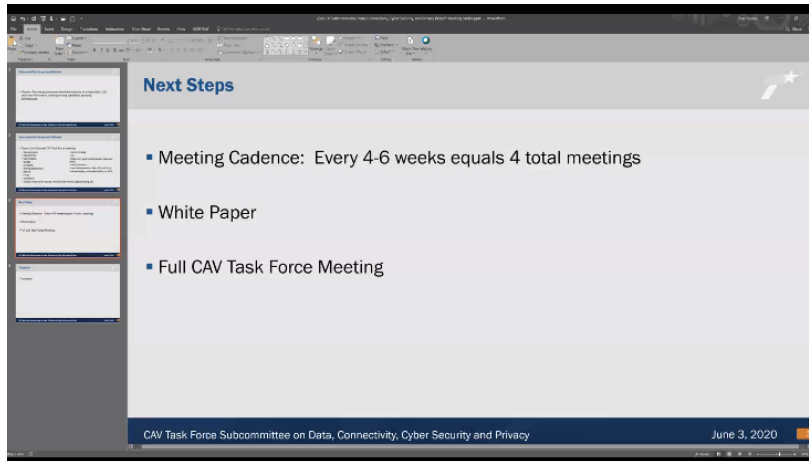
Next Steps

- Meeting Cadence: Every 4-6 weeks equals 4 total meetings

- White Paper

- Full CAV Task Force Meeting

CAV Task Force Subcommittee on Data, Connectivity, Cyber Security and Privacy

June 3, 2020